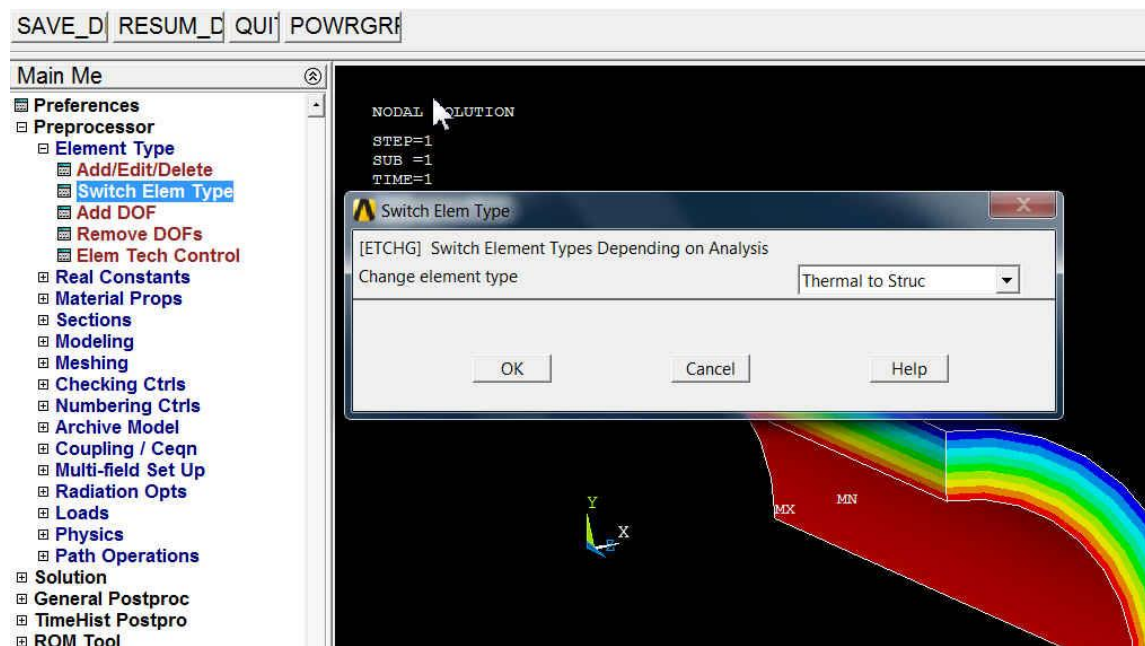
SAVE_D RESUM_D QUI POWRGRF

Main Me

Preferences
Preprocessor
Element Type
Add/Edit/Delete
Switch Elem Type
Add DOF
Remove DOFs
Elem Tech Control
Real Constants
Material Props
Sections
Modeling
Meshing
Checking Ctrls
Numbering Ctrls
Archive Model
Coupling / Ceqn
Multi-field Set Up
Radiation Opts
Loads
Physics
Path Operations
Solution
General Postproc
TimeHist Postpro
ROM Tool

NODAL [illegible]OLUTION

STEP=1
SUB =1
TIME=1

Switch Elem Type

[ETCHG] Switch Element Types Depending on Analysis
Change element type
Thermal to Struc

OK
Cancel
Help

Y
X
Z
MX
MN